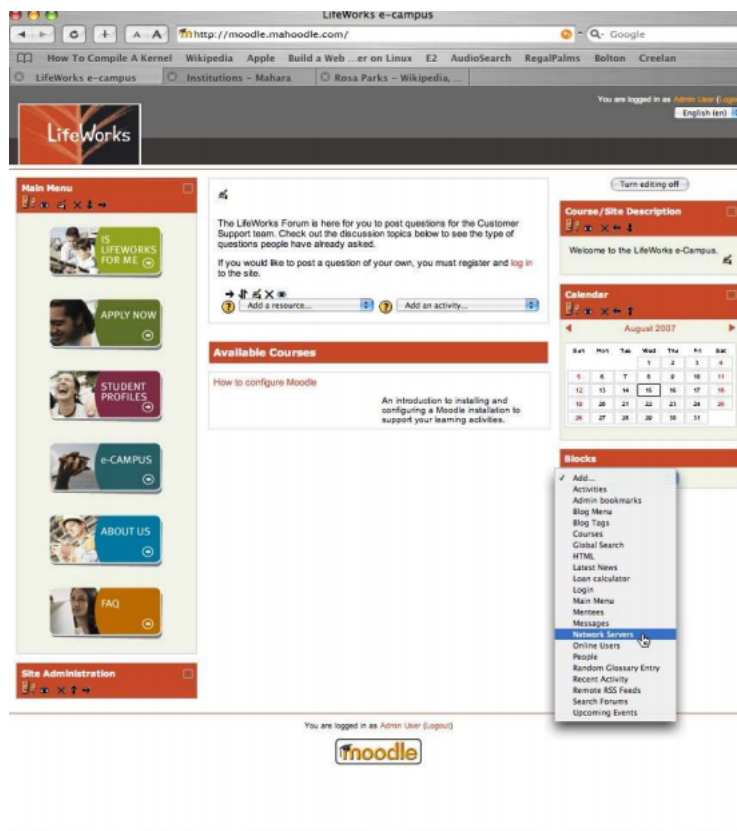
LifeWorks e-campus

http://moodle.mahoodle.com/

Google

How To Compile A Kernel Wikipedia Apple Build a Web ...er on Linux E2 AudioSearch RegalPalms Bolton Creelan

LifeWorks e-campus | Institutions - Mahara | Rosa Parks - Wikipedia, ...

You are logged in as Admin User (Logout)

English (en)

LifeWorks

Main Menu

IS LIFEWORKS FOR ME

APPLY NOW

STUDENT PROFILES

e-CAMPUS

ABOUT US

FAQ

Site Administration

The LifeWorks Forum is here for you to post questions for the Customer Support team. Check out the discussion topics below to see the type of questions people have already asked.

If you would like to post a question of your own, you must register and log in to the site.

Add a resource... | Add an activity...

Available Courses

How to configure Moodle

An introduction to installing and configuring a Moodle installation to support your learning activities.

Turn editing off

Course/Site Description

Welcome to the LifeWorks e-Campus.

Calendar

August 2007

| Sun | Mon | Tue | Wed | Thu | Fri | Sat |
|---|---|---|---|---|---|---|
| | | | 1 | 2 | 3 | 4 |
| 5 | 6 | 7 | 8 | 9 | 10 | 11 |
| 12 | 13 | 14 | 15 | 16 | 17 | 18 |
| 19 | 20 | 21 | 22 | 23 | 24 | 25 |
| 26 | 27 | 28 | 29 | 30 | 31 | |

Blocks

Add...
Activities
Admin bookmarks
Blog Menu
Blog Tags
Courses
Global Search
HTML
Latest News
Loan calculator
Login
Main Menu
Mentees
Messages
Network Servers
Online Users
People
Random Glossary Entry
Recent Activity
Remote RSS Feeds
Search Forums
Upcoming Events

You are logged in as Admin User (Logout)

moodle